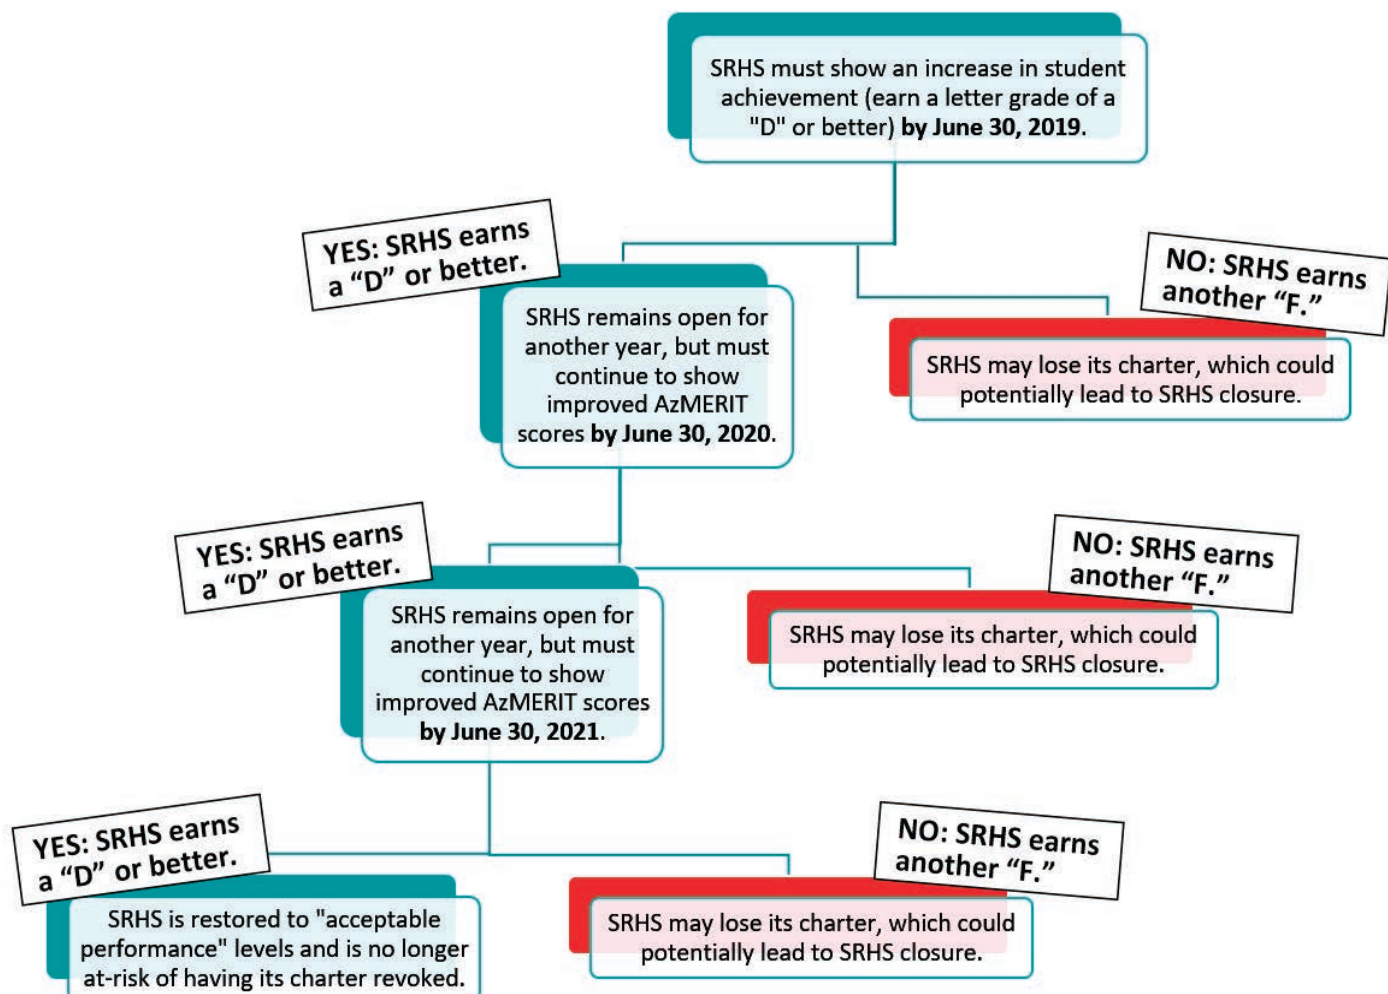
SRHS must show an increase in student achievement (earn a letter grade of a "D" or better) **by June 30, 2019.**

YES: SRHS earns a “D” or better.

SRHS remains open for another year, but must continue to show improved AzMERIT scores **by June 30, 2020.**

NO: SRHS earns another “F.”

SRHS may lose its charter, which could potentially lead to SRHS closure.

YES: SRHS earns a “D” or better.

SRHS remains open for another year, but must continue to show improved AzMERIT scores **by June 30, 2021.**

NO: SRHS earns another “F.”

SRHS may lose its charter, which could potentially lead to SRHS closure.

YES: SRHS earns a “D” or better.

SRHS is restored to "acceptable performance" levels and is no longer at-risk of having its charter revoked.

NO: SRHS earns another “F.”

SRHS may lose its charter, which could potentially lead to SRHS closure.